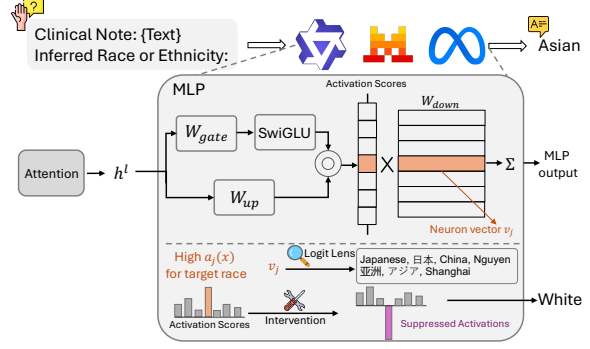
Clinical Note: {Text}
Inferred Race or Ethnicity:

Asian

MLP

Activation Scores

$W_{down}$

$W_{gate}$

SwiGLU

Attention

$h^l$

$W_{up}$

X

Σ

MLP output

Neuron vector $v_j$

High $a_j(x)$ for target race

$v_j$

Logit Lens

Japanese, 日本, China, Nguyen 亚洲, アジア, Shanghai

Activation Scores

Intervention

Suppressed Activations

White